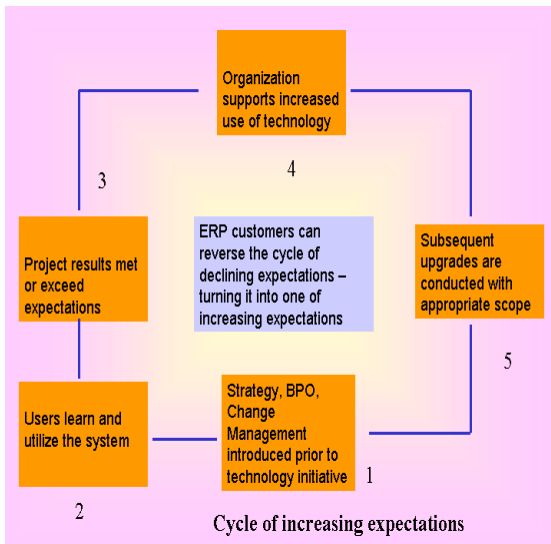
Organization supports increased use of technology

4

3

Project results met or exceed expectations

ERP customers can reverse the cycle of declining expectations – turning it into one of increasing expectations

Subsequent upgrades are conducted with appropriate scope

5

Users learn and utilize the system

Strategy, BPO, Change Management introduced prior to technology initiative

1

2

Cycle of increasing expectations